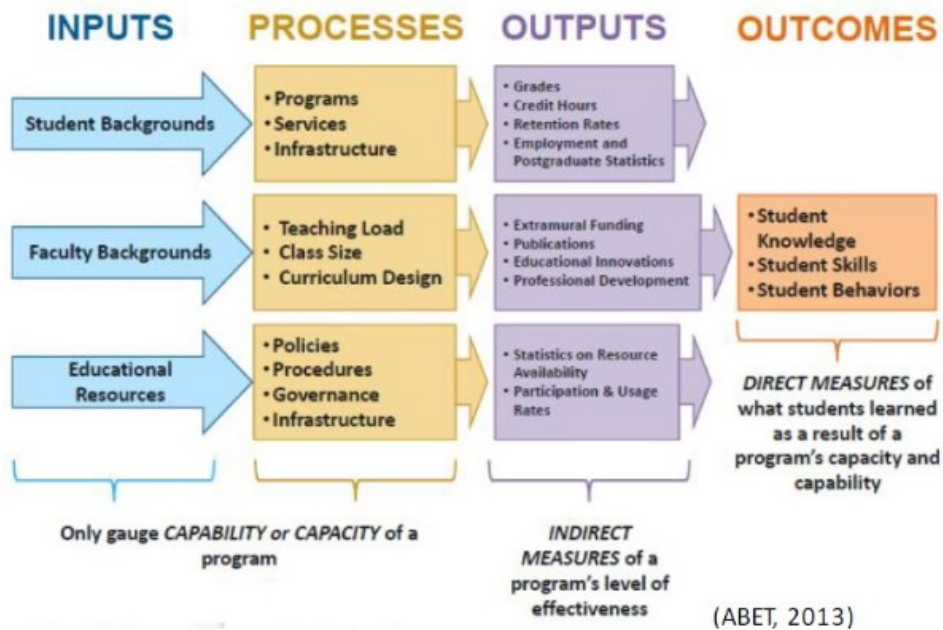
INPUTS

PROCESSES

OUTPUTS

OUTCOMES

Student Backgrounds

• Programs
• Services
• Infrastructure

• Grades
• Credit Hours
• Retention Rates
• Employment and Postgraduate Statistics

Faculty Backgrounds

• Teaching Load
• Class Size
• Curriculum Design

• Extramural Funding
• Publications
• Educational Innovations
• Professional Development

• Student Knowledge
• Student Skills
• Student Behaviors

Educational Resources

• Policies
• Procedures
• Governance
• Infrastructure

• Statistics on Resource Availability
• Participation & Usage Rates

*DIRECT MEASURES* of what students learned as a result of a program's capacity and capability

Only gauge *CAPABILITY or CAPACITY* of a program

*INDIRECT MEASURES* of a program's level of effectiveness

(ABET, 2013)